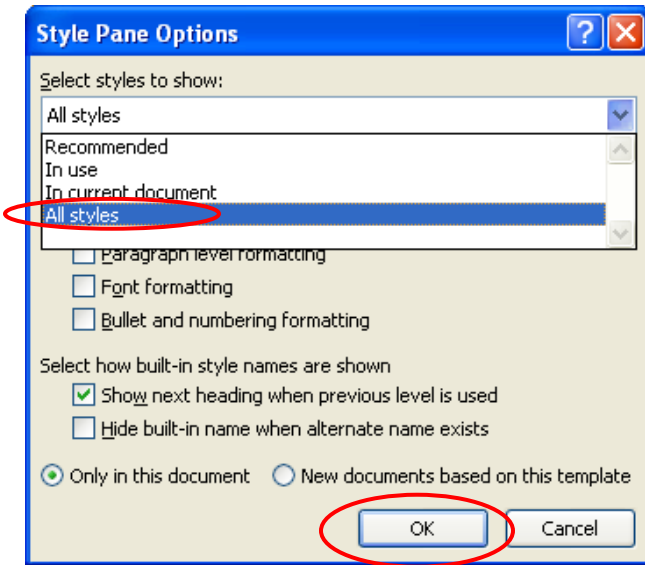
Style Pane Options

Select styles to show:

All styles

Recommended
In use
In current document
All styles

Paragraph level formatting
Font formatting
Bullet and numbering formatting

Select how built-in style names are shown
Show next heading when previous level is used
Hide built-in name when alternate name exists

Only in this document
New documents based on this template

OK
Cancel